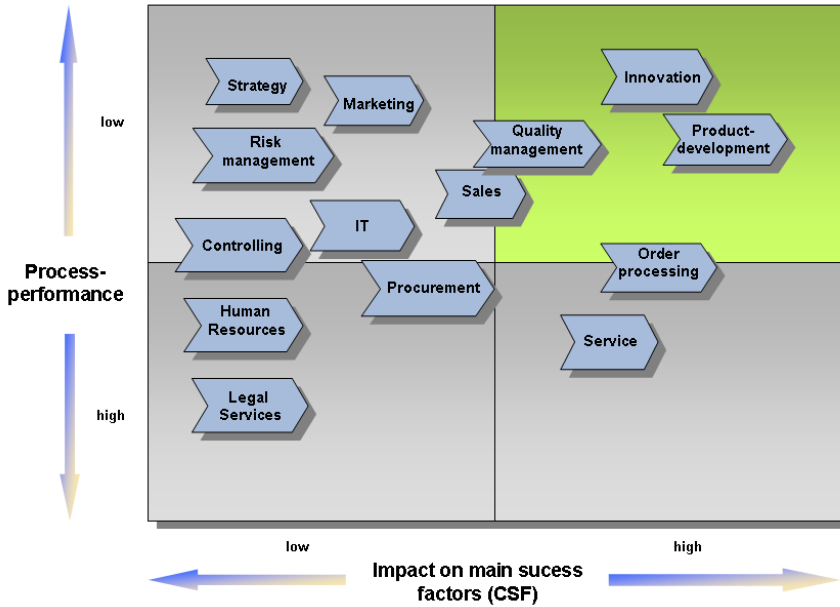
low

Process-performance

high

Strategy

Marketing

Risk management

Controlling

IT

Human Resources

Legal Services

Procurement

Sales

Quality management

Innovation

Product-development

Order processing

Service

low

high

Impact on main sucess factors (CSF)